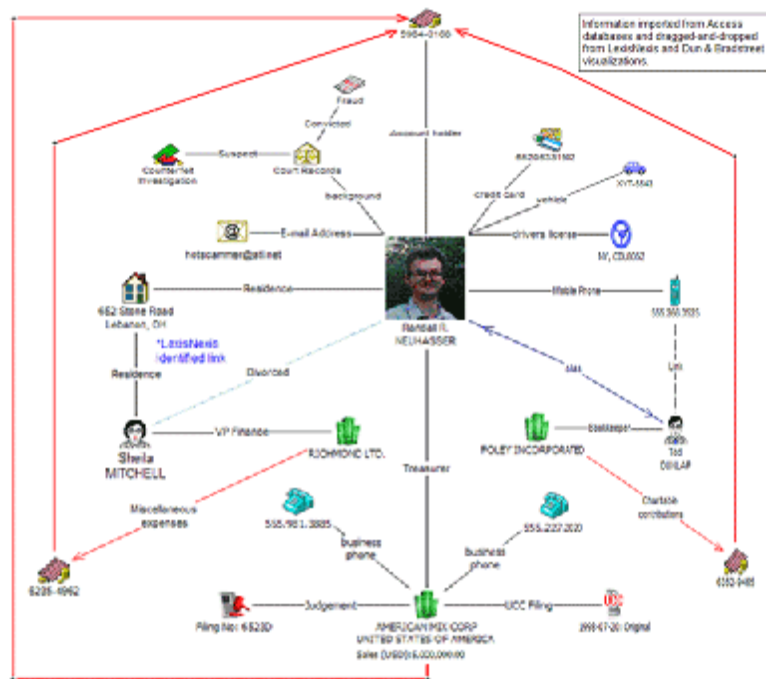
Information imported from Access databases and dragged-and-dropped from LexisNexis and Dun & Bradstreet visualizations.

5964-0168

Fraud

Convicted

Account holder

Counterfeit Investigation

Suspect

Court Records

background

8826473158

credit card

vehicle

XYT-5543

hotscammer@att.net

E-mail Address

drivers license

NY, C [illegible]

652 Stone Road
Lebanon, OH

Residence

Mobile Phone

555.366.3535

*LexisNexis identified link

Randall R. NEUHASSER

Residence

Divorced

alias

Lm

Sheila MITCHELL

VP Finance

RICHMOND LTD.

bookkeeper

FOLEY INCORPORATED

Ted DUNLAP

Treasurer

Miscellaneous expenses

Charitable contributions

555.981.3885

555.237.2020

business phone

business phone

6228-4962

6582-9485

Filing No: 6523D

Judgement

AMERICAN MIX CORP
UNITED STATES OF AMERICA
Sales (USD):5,000,000.00

UCC Filing

1998-07-20: Original